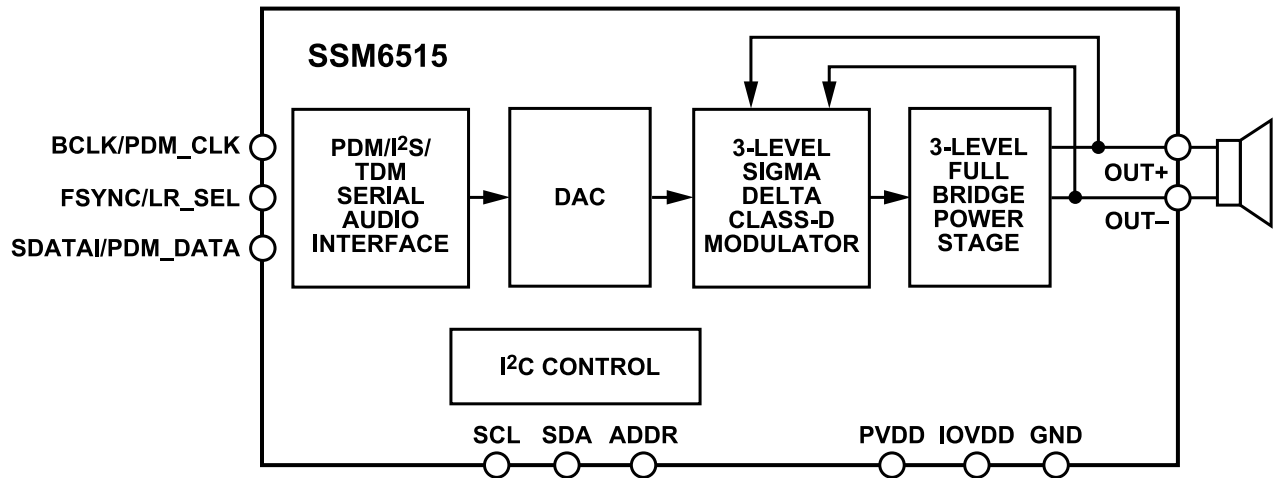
SSM6515

BCLK/PDM_CLK
FSYNC/LR_SEL
SDATAI/PDM_DATA

PDM/I$^2$S/ TDM SERIAL AUDIO INTERFACE

DAC

3-LEVEL SIGMA DELTA CLASS-D MODULATOR

3-LEVEL FULL BRIDGE POWER STAGE

OUT+
OUT–

I$^2$C CONTROL

SCL SDA ADDR

PVDD IOVDD GND